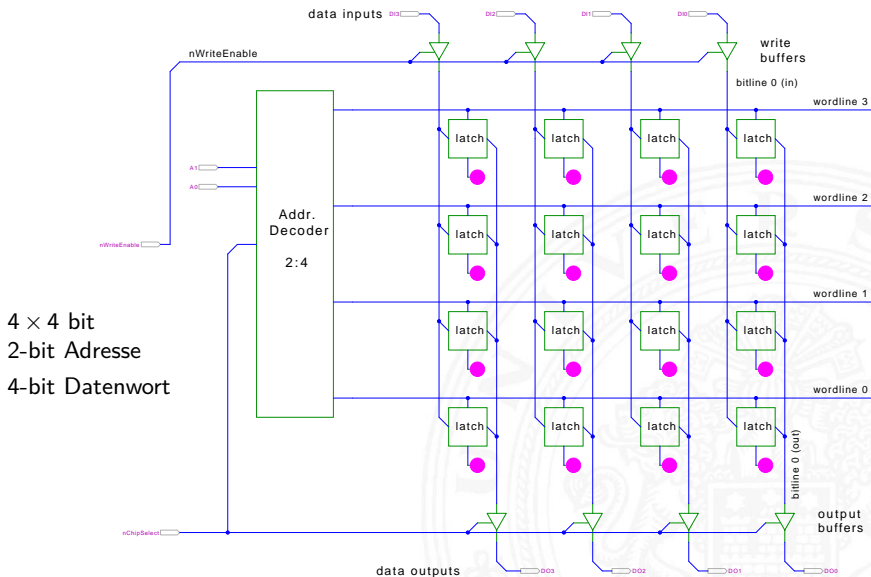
data inputs

DI3 DI2 DI1 DI0

nWriteEnable

write buffers

bitline 0 (in)

wordline 3

latch latch latch latch

A1

A0

Addr. Decoder

2:4

wordline 2

latch latch latch latch

nWriteEnable

wordline 1

$4 \times 4$ bit
2-bit Adresse
4-bit Datenwort

latch latch latch latch

wordline 0

latch latch latch latch

bitline 0 (out)

nChipSelect

output buffers

data outputs

DO3 DO2 DO1 DO0